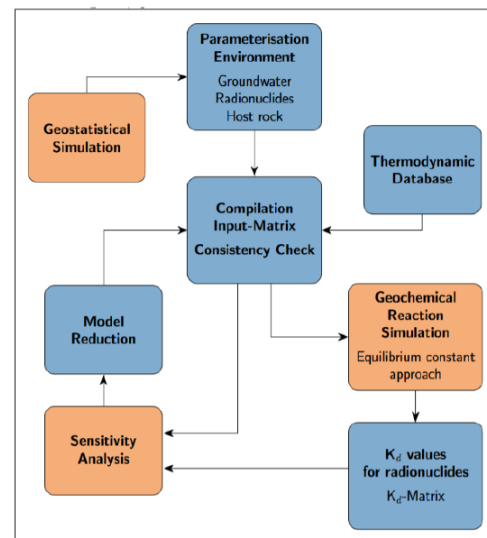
Parameterisation Environment
Groundwater
Radionuclides
Host rock

Geostatistical Simulation

Thermodynamic Database

Compilation Input-Matrix
Consistency Check

Model Reduction

Geochemical Reaction Simulation
Equilibrium constant approach

Sensitivity Analysis

$K_d$ values for radionuclides
$K_d$-Matrix